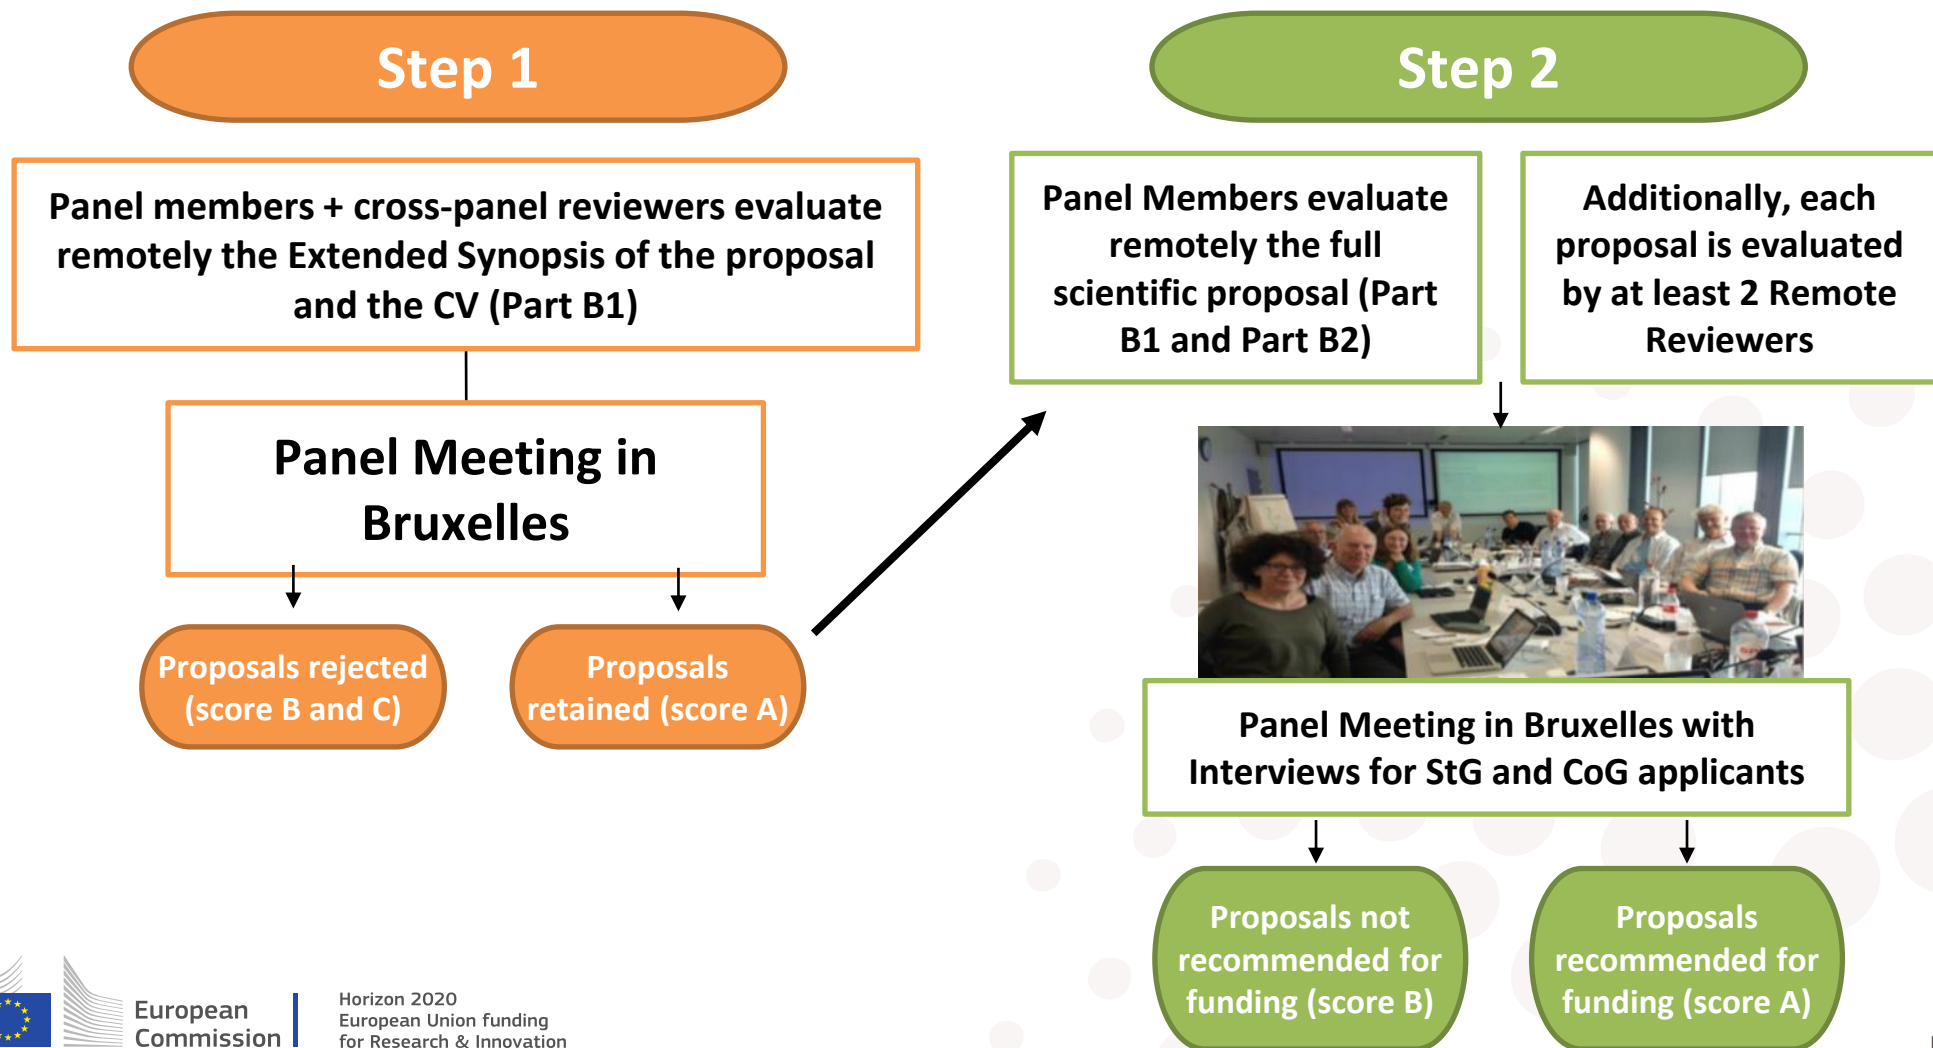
Step 1

Panel members + cross-panel reviewers evaluate remotely the Extended Synopsis of the proposal and the CV (Part B1)

Panel Meeting in Bruxelles

Proposals rejected (score B and C)

Proposals retained (score A)

Step 2

Panel Members evaluate remotely the full scientific proposal (Part B1 and Part B2)

Additionally, each proposal is evaluated by at least 2 Remote Reviewers

Panel Meeting in Bruxelles with Interviews for StG and CoG applicants

Proposals not recommended for funding (score B)

Proposals recommended for funding (score A)

European Commission

Horizon 2020
European Union funding
for Research & Innovation